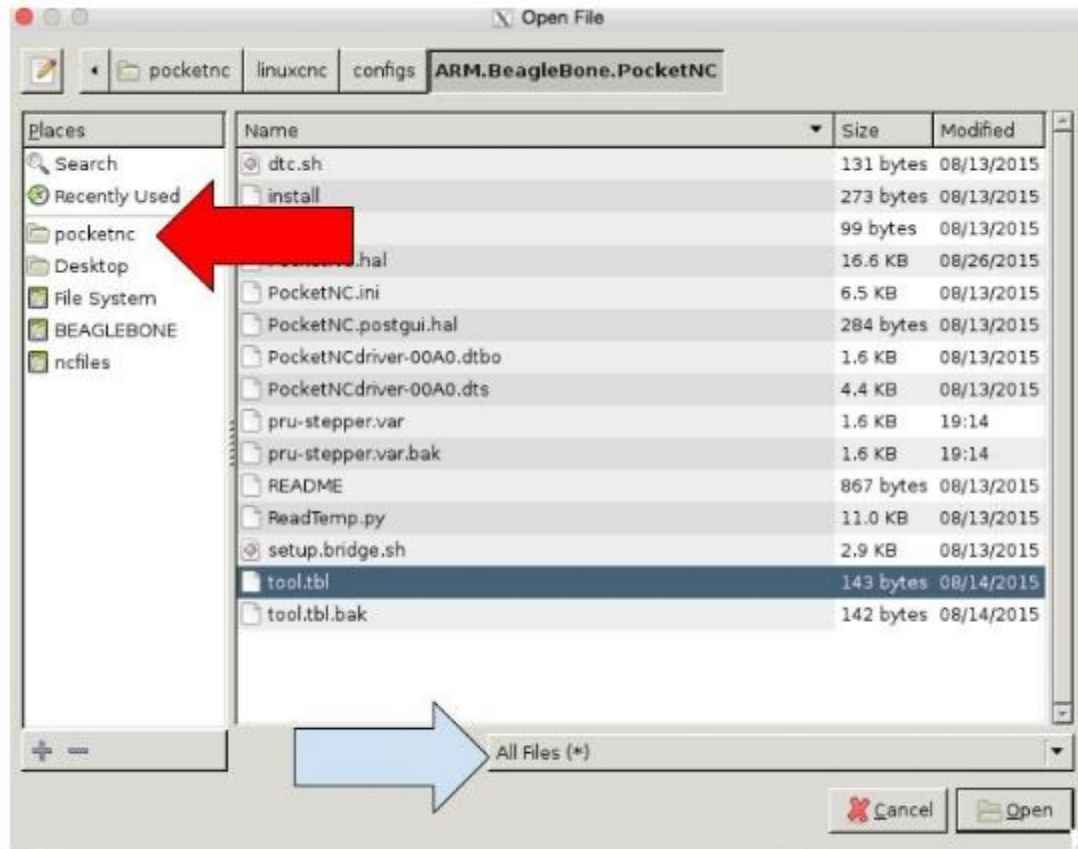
Open File

pocketnc | linuxcnc | configs | ARM.BeagleBone.PocketNC

Places
Search
Recently Used
pocketnc
Desktop
File System
BEAGLEBONE
ncfiles

| Name | Size | Modified |
|---|---|---|
| dtc.sh | 131 bytes | 08/13/2015 |
| install | 273 bytes | 08/13/2015 |
| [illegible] | 99 bytes | 08/13/2015 |
| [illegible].hal | 16.6 KB | 08/26/2015 |
| PocketNC.ini | 6.5 KB | 08/13/2015 |
| PocketNC.postgui.hal | 284 bytes | 08/13/2015 |
| PocketNCdriver-00A0.dtbo | 1.6 KB | 08/13/2015 |
| PocketNCdriver-00A0.dts | 4.4 KB | 08/13/2015 |
| pru-stepper.var | 1.6 KB | 19:14 |
| pru-stepper.var.bak | 1.6 KB | 19:14 |
| README | 867 bytes | 08/13/2015 |
| ReadTemp.py | 11.0 KB | 08/13/2015 |
| setup.bridge.sh | 2.9 KB | 08/13/2015 |
| tool.tbl | 143 bytes | 08/14/2015 |
| tool.tbl.bak | 142 bytes | 08/14/2015 |

+ −
All Files (*)

Cancel
Open